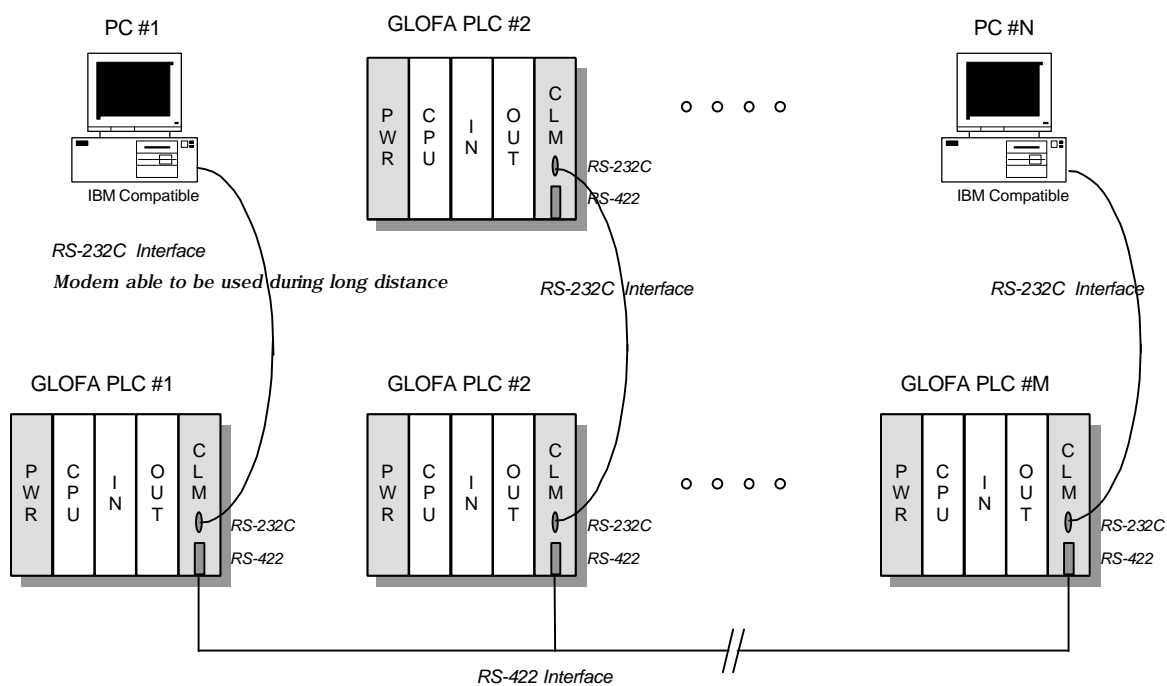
PC #1

IBM Compatible

GLOFA PLC #2

PWR CPU IN OUT CLM

RS-232C
RS-422

PC #N

IBM Compatible

RS-232C Interface

Modem able to be used during long distance

RS-232C Interface

RS-232C Interface

GLOFA PLC #1

PWR CPU IN OUT CLM

RS-232C
RS-422

GLOFA PLC #2

PWR CPU IN OUT CLM

RS-232C
RS-422

GLOFA PLC #M

PWR CPU IN OUT CLM

RS-232C
RS-422

RS-422 Interface